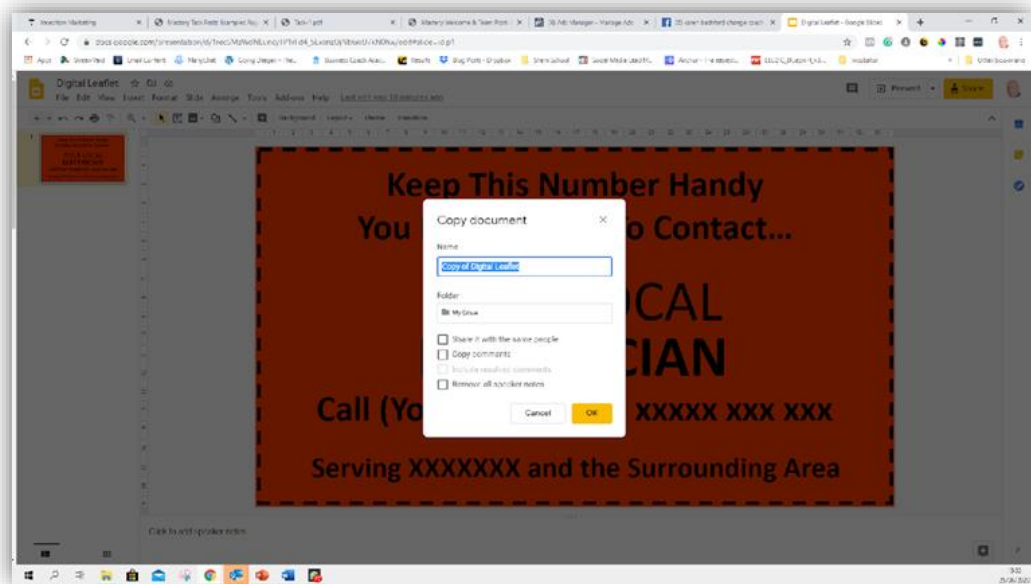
Digital Leaflet - Google Slides

Digital Leaflet

File Edit View Insert Format Slide Arrange Tools Add-ons Help

Present

Share

Keep This Number Handy

You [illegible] o Contact...

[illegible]CAL

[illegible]CIAN

Call (Yo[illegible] XXXXX XXX XXX

Serving XXXXXXX and the Surrounding Area

Copy document

Name

Copy of Digital Leaflet

Folder

My Drive

Share it with the same people

Copy comments

Include resolved comments

Remove all speaker notes

Cancel

OK

Click to add speaker notes